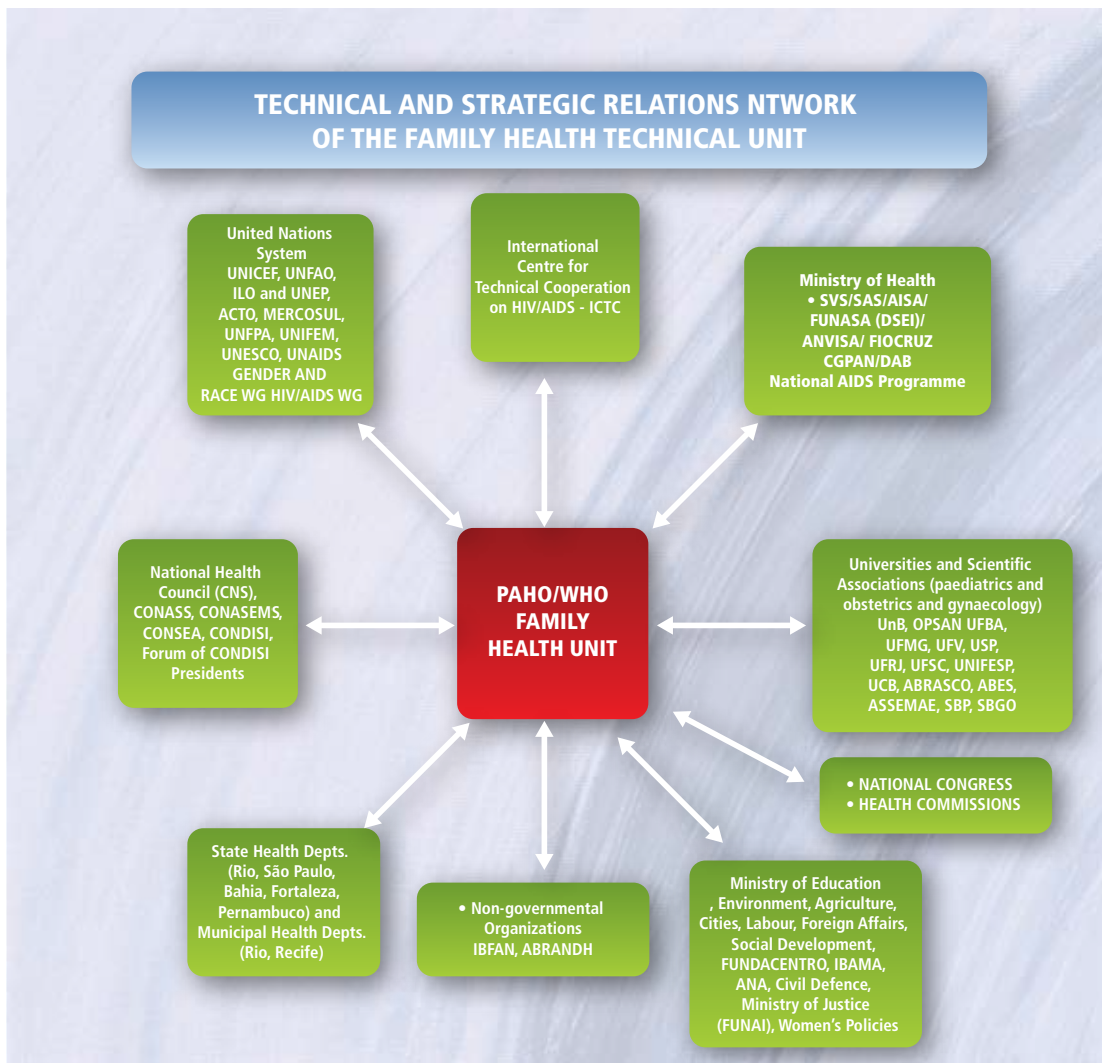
TECHNICAL AND STRATEGIC RELATIONS NTWORK OF THE FAMILY HEALTH TECHNICAL UNIT

United Nations System UNICEF, UNFAO, ILO and UNEP, ACTO, MERCOSUL, UNFPA, UNIFEM, UNESCO, UNAIDS GENDER AND RACE WG HIV/AIDS WG

International Centre for Technical Cooperation on HIV/AIDS - ICTC

Ministry of Health
• SVS/SAS/AISA/ FUNASA (DSEI)/ ANVISA/ FIOCRUZ CGPAN/DAB National AIDS Programme

National Health Council (CNS), CONASS, CONASEMS, CONSEA, CONDISI, Forum of CONDISI Presidents

PAHO/WHO FAMILY HEALTH UNIT

Universities and Scientific Associations (paediatrics and obstetrics and gynaecology) UnB, OPSAN UFBA, UFMG, UFV, USP, UFRJ, UFSC, UNIFESP, UCB, ABRASCO, ABES, ASSEMAE, SBP, SBGO

• NATIONAL CONGRESS
• HEALTH COMMISSIONS

State Health Depts. (Rio, São Paulo, Bahia, Fortaleza, Pernambuco) and Municipal Health Depts. (Rio, Recife)

• Non-governmental Organizations IBFAN, ABRANDH

Ministry of Education , Environment, Agriculture, Cities, Labour, Foreign Affairs, Social Development, FUNDACENTRO, IBAMA, ANA, Civil Defence, Ministry of Justice (FUNAI), Women's Policies